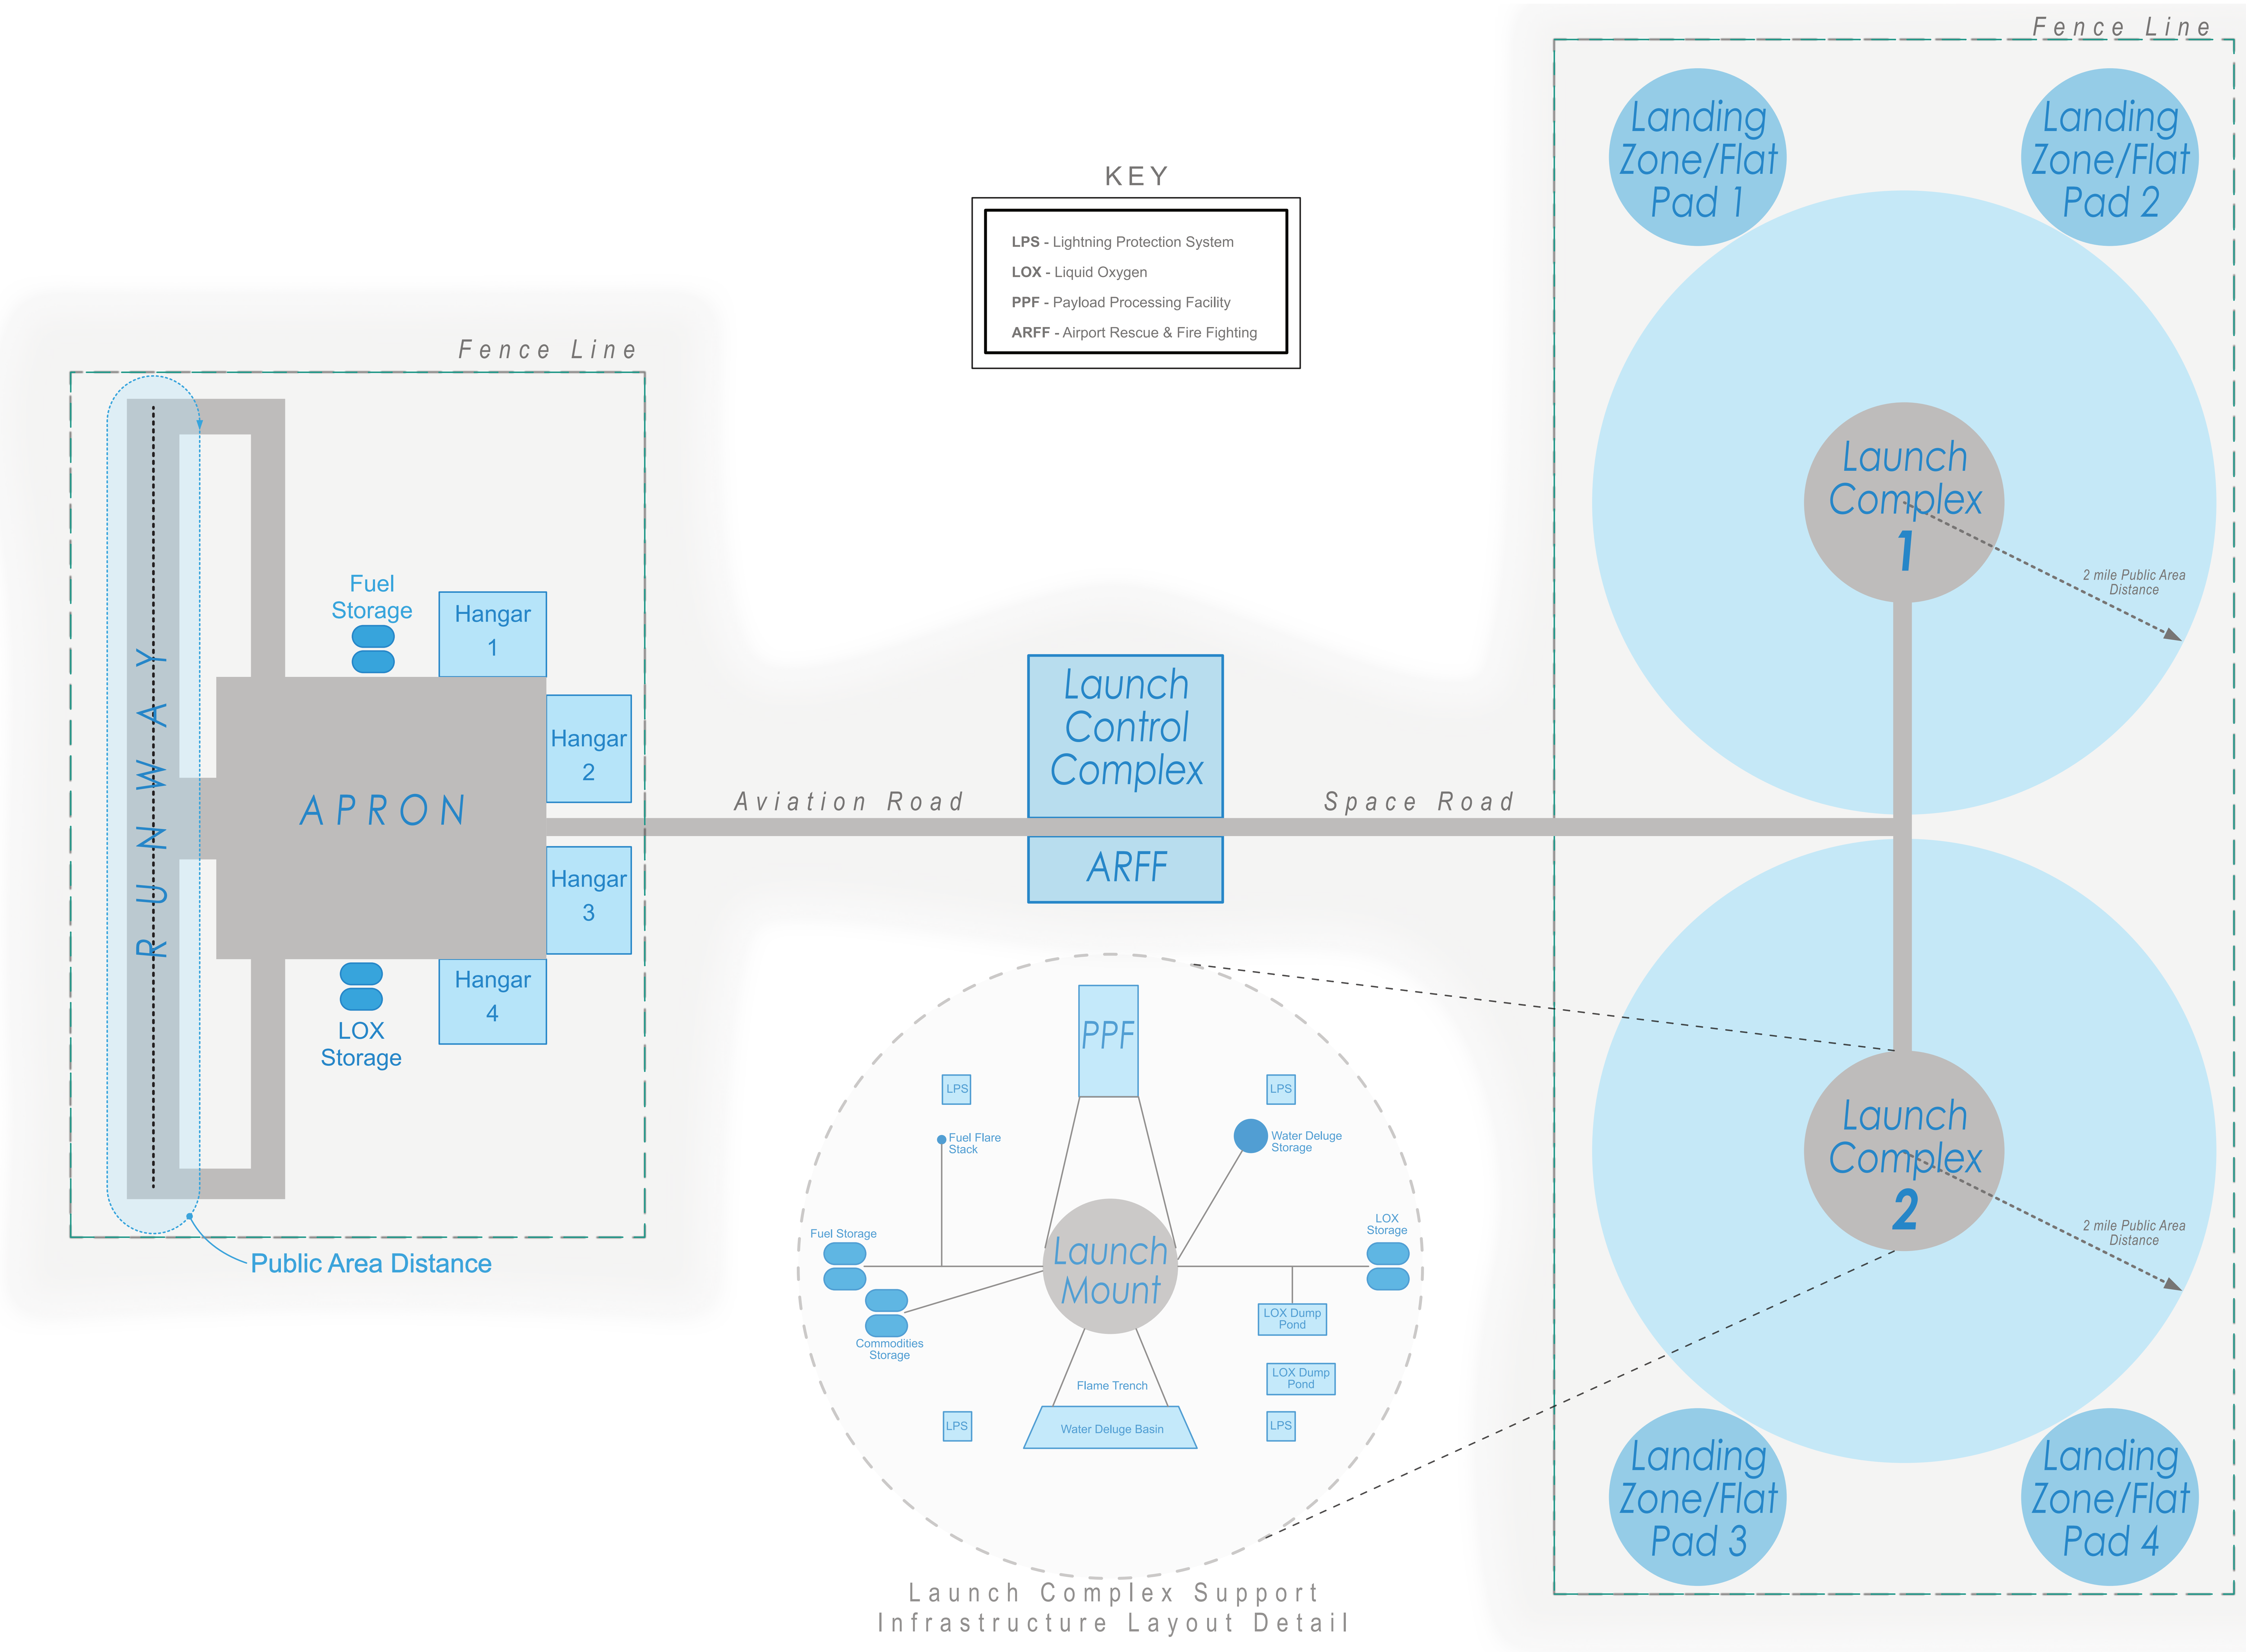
Fence Line

KEY

LPS - Lightning Protection System
LOX - Liquid Oxygen
PPF - Payload Processing Facility
ARFF - Airport Rescue & Fire Fighting

Landing Zone/Flat Pad 1

Landing Zone/Flat Pad 2

Fence Line

Launch Complex 1

2 mile Public Area Distance

RUNWAY

Fuel Storage

Hangar 1

Hangar 2

APRON

Hangar 3

Hangar 4

LOX Storage

Public Area Distance

Aviation Road

Launch Control Complex

ARFF

Space Road

PPF

LPS

LPS

Fuel Flare Stack

Water Deluge Storage

Fuel Storage

Launch Mount

LOX Storage

Commodities Storage

LOX Dump Pond

LOX Dump Pond

Flame Trench

Water Deluge Basin

LPS

LPS

Launch Complex 2

2 mile Public Area Distance

Landing Zone/Flat Pad 3

Landing Zone/Flat Pad 4

Launch Complex Support Infrastructure Layout Detail